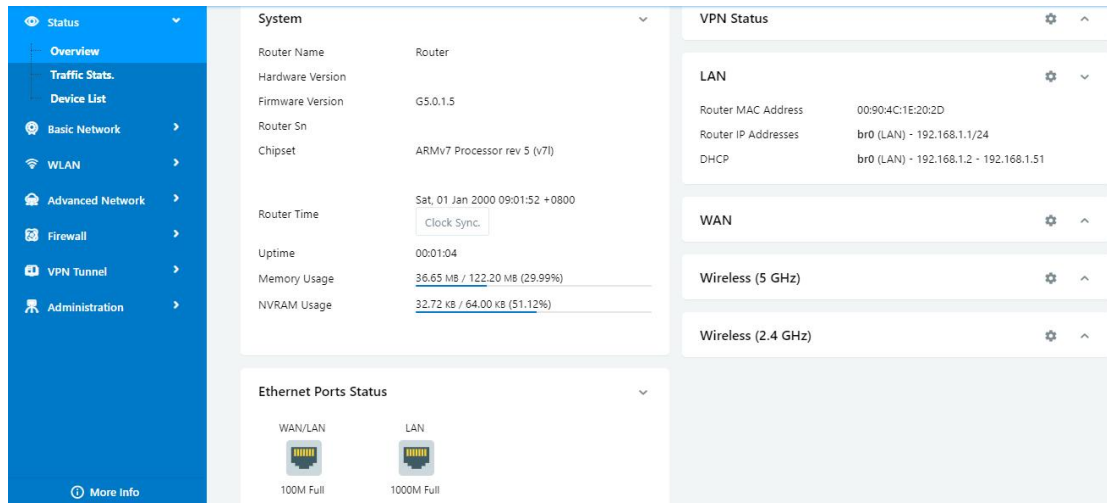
Status
Overview
Traffic Stats.
Device List
Basic Network
WLAN
Advanced Network
Firewall
VPN Tunnel
Administration
More Info

System

| | |
|---|---|
| Router Name | Router |
| Hardware Version | |
| Firmware Version | G5.0.1.5 |
| Router Sn | |
| Chipset | ARMv7 Processor rev 5 (v7l) |
| Router Time | Sat, 01 Jan 2000 09:01:52 +0800 Clock Sync. |
| Uptime | 00:01:04 |
| Memory Usage | 36.65 MB / 122.20 MB (29.99%) |
| NVRAM Usage | 32.72 KB / 64.00 KB (51.12%) |

Ethernet Ports Status

WAN/LAN
100M Full

LAN
1000M Full

VPN Status

LAN

| | |
|---|---|
| Router MAC Address | 00:90:4C:1E:20:2D |
| Router IP Addresses | br0 (LAN) - 192.168.1.1/24 |
| DHCP | br0 (LAN) - 192.168.1.2 - 192.168.1.51 |

WAN

Wireless (5 GHz)

Wireless (2.4 GHz)